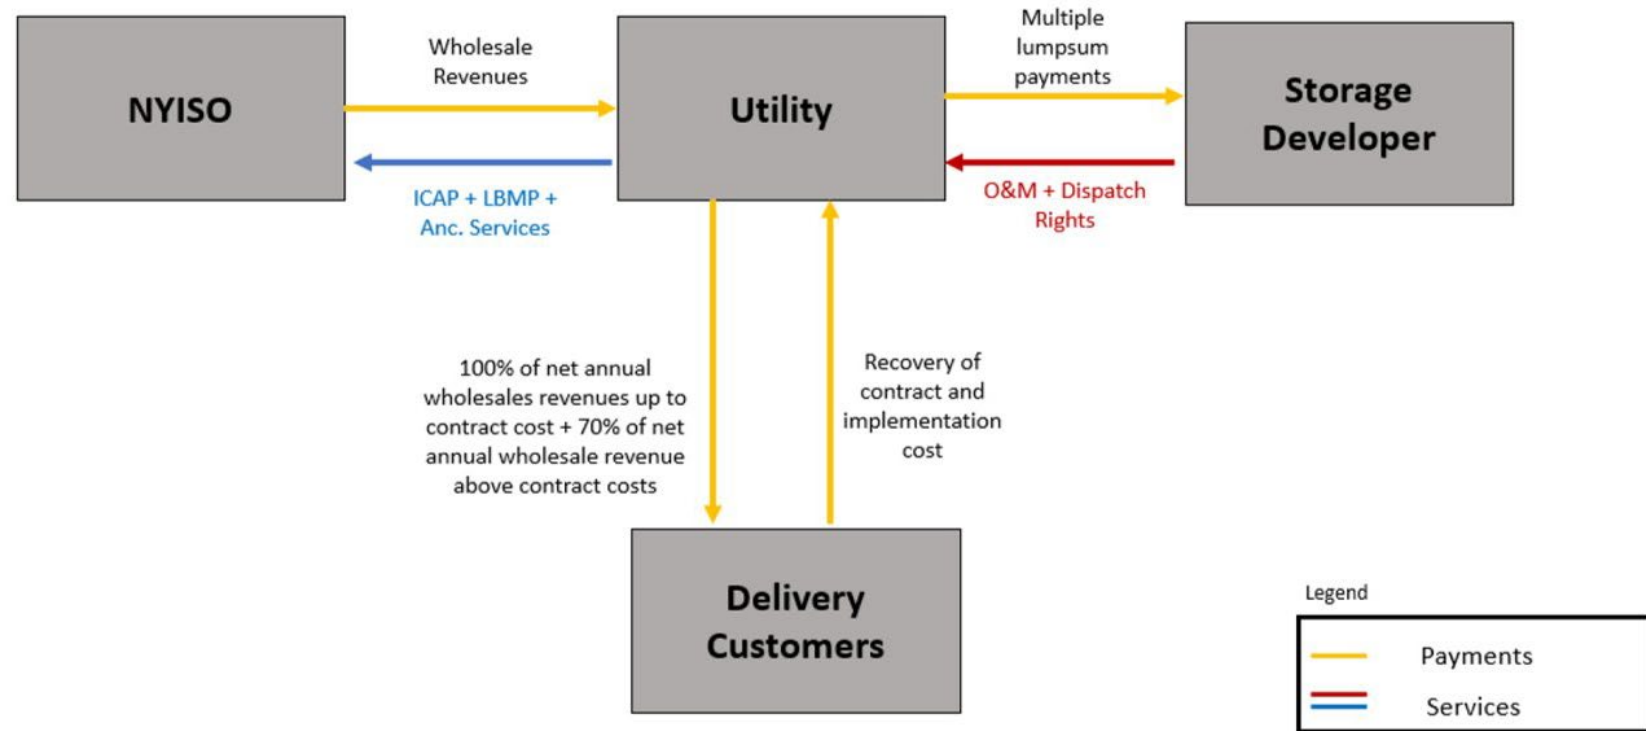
NYISO

Wholesale Revenues

ICAP + LBMP + Anc. Services

Utility

Multiple lumpsum payments

O&M + Dispatch Rights

Storage Developer

100% of net annual wholesales revenues up to contract cost + 70% of net annual wholesale revenue above contract costs

Recovery of contract and implementation cost

Delivery Customers

Legend

Payments

Services